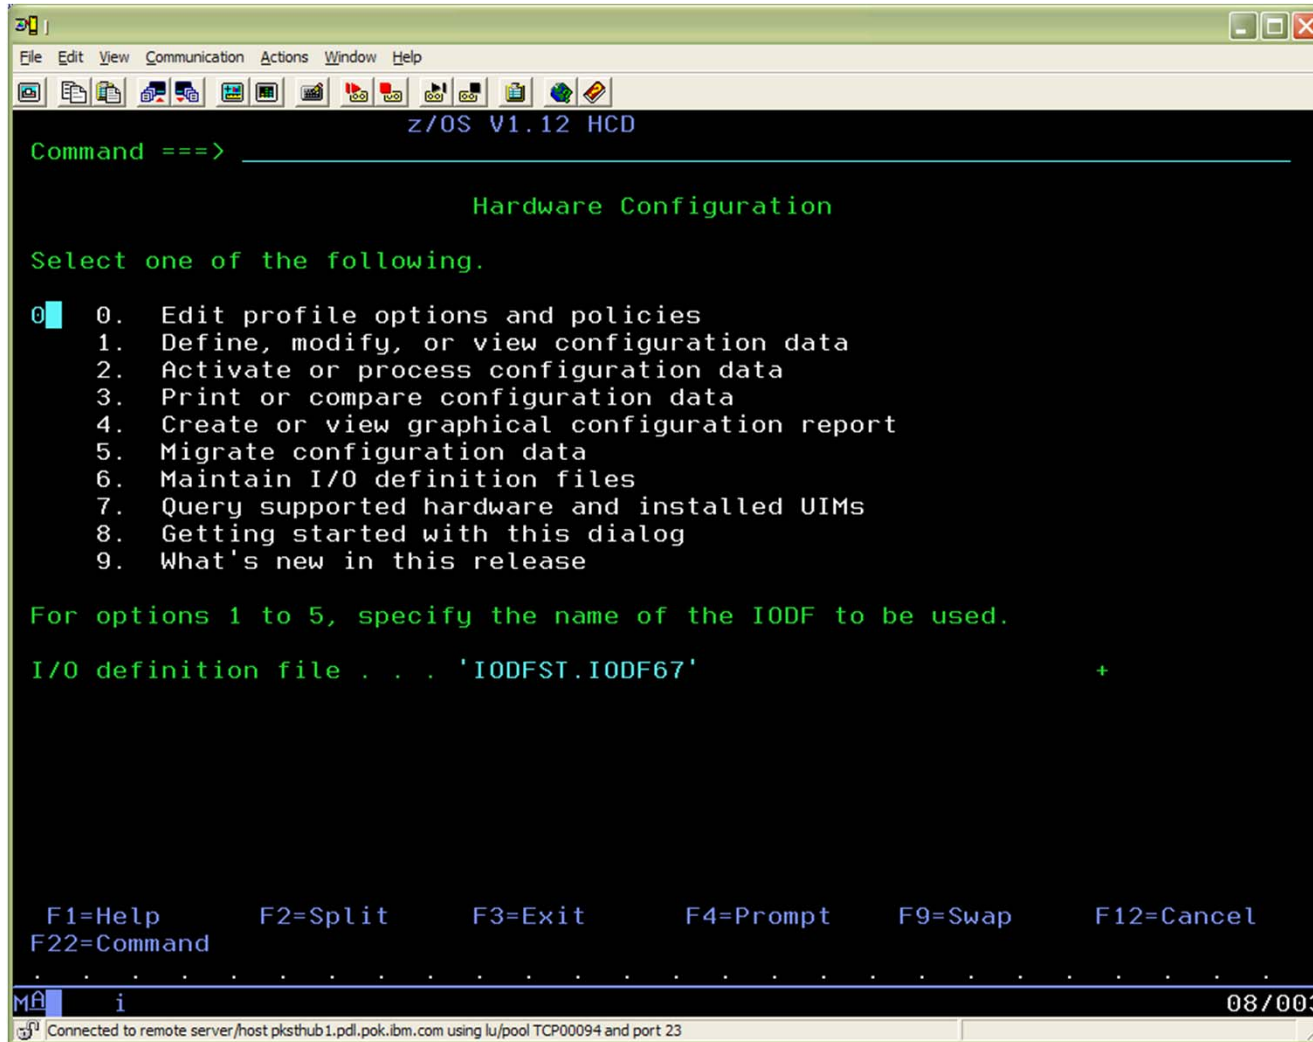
File Edit View Communication Actions Window Help

z/OS V1.12 HCD
Command ===> 

Hardware Configuration

Select one of the following.

0 0. Edit profile options and policies
1. Define, modify, or view configuration data
2. Activate or process configuration data
3. Print or compare configuration data
4. Create or view graphical configuration report
5. Migrate configuration data
6. Maintain I/O definition files
7. Query supported hardware and installed UIMs
8. Getting started with this dialog
9. What's new in this release

For options 1 to 5, specify the name of the IODF to be used.

I/O definition file . . . 'IODFST.IODF67' +

F1=Help F2=Split F3=Exit F4=Prompt F9=Swap F12=Cancel
F22=Command

MA i 08/00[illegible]

Connected to remote server/host pksthub1.pdl.pok.ibm.com using lu/pool TCP00094 and port 23